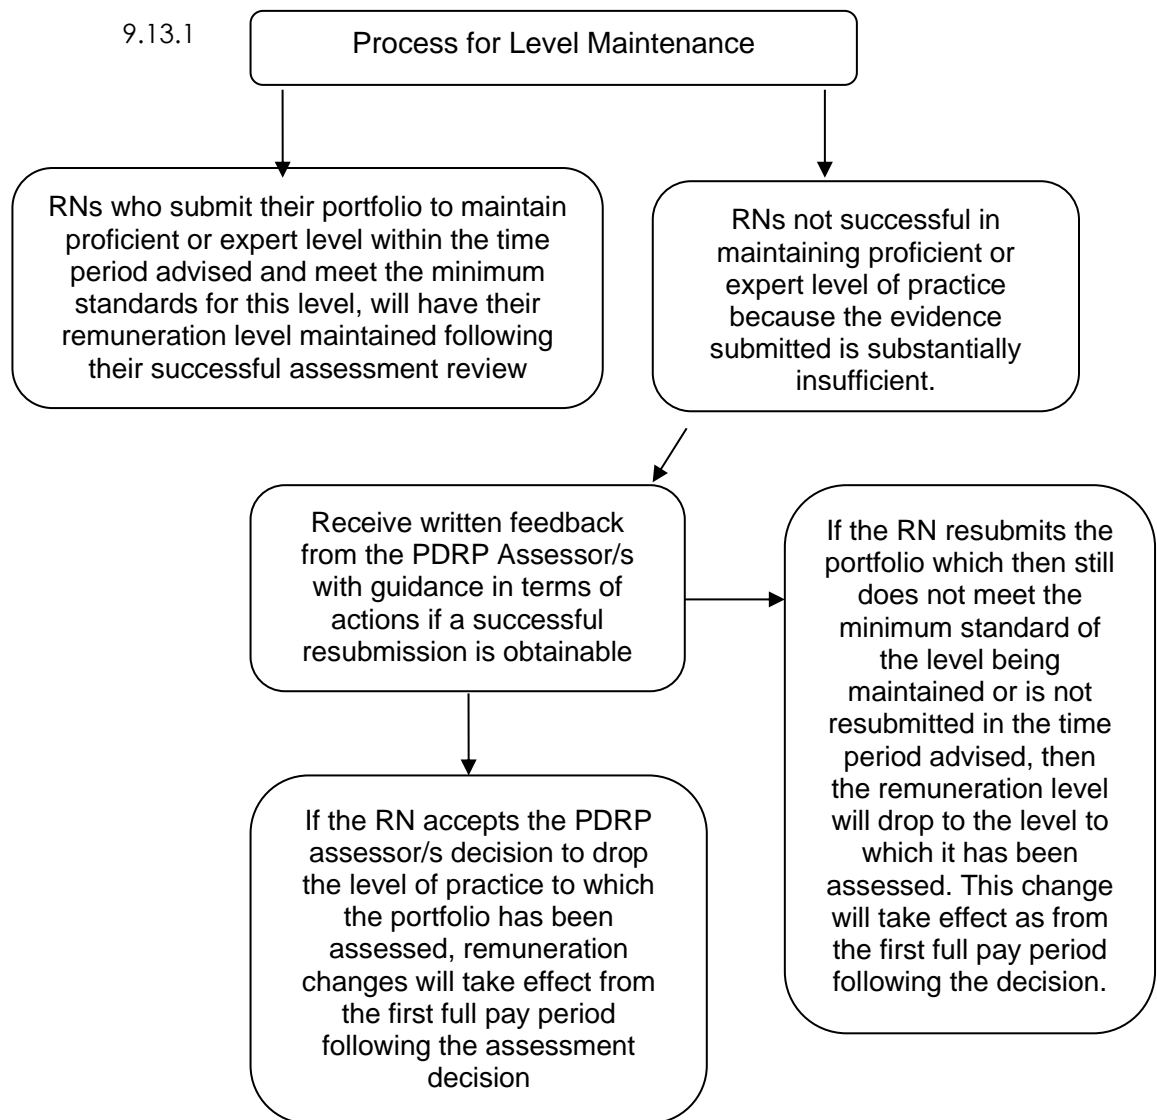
9.13.1

Process for Level Maintenance

RNs who submit their portfolio to maintain proficient or expert level within the time period advised and meet the minimum standards for this level, will have their remuneration level maintained following their successful assessment review

RNs not successful in maintaining proficient or expert level of practice because the evidence submitted is substantially insufficient.

Receive written feedback from the PDRP Assessor/s with guidance in terms of actions if a successful resubmission is obtainable

If the RN resubmits the portfolio which then still does not meet the minimum standard of the level being maintained or is not resubmitted in the time period advised, then the remuneration level will drop to the level to which it has been assessed. This change will take effect as from the first full pay period following the decision.

If the RN accepts the PDRP assessor/s decision to drop the level of practice to which the portfolio has been assessed, remuneration changes will take effect from the first full pay period following the assessment decision